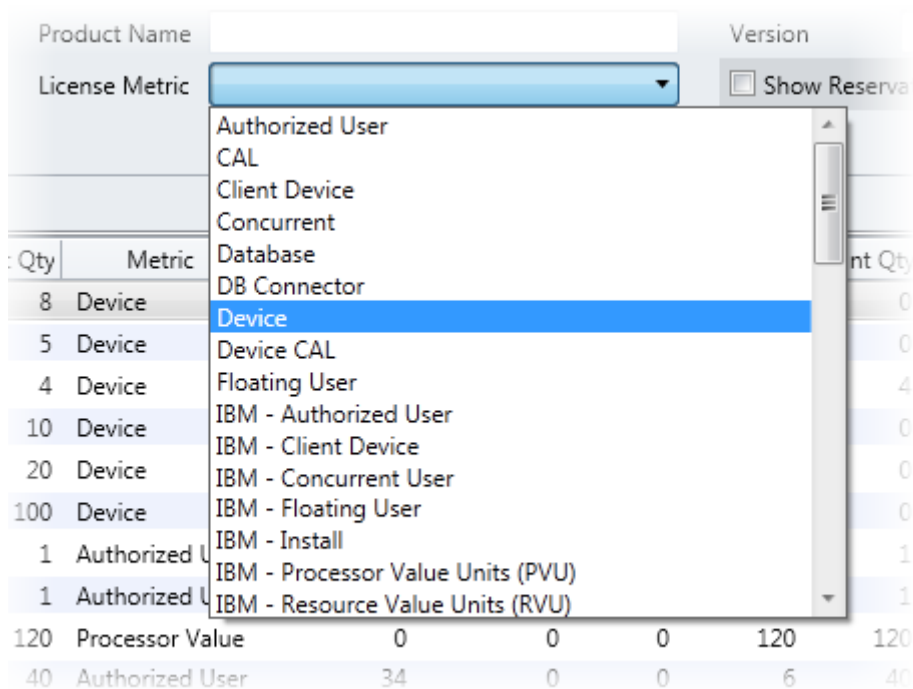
Product Name
Version
License Metric
Show Reserva

Authorized User
CAL
Client Device
Concurrent
Database
DB Connector
Device
Device CAL
Floating User
IBM - Authorized User
IBM - Client Device
IBM - Concurrent User
IBM - Floating User
IBM - Install
IBM - Processor Value Units (PVU)
IBM - Resource Value Units (RVU)

| : Qty | Metric | | | | nt Qty |
|---|---|---|---|---|---|
| 8 | Device | | | | 0 |
| 5 | Device | | | | 0 |
| 4 | Device | | | | 4 |
| 10 | Device | | | | 0 |
| 20 | Device | | | | 0 |
| 100 | Device | | | | 0 |
| 1 | Authorized U | | | | 1 |
| 1 | Authorized U | | | | 1 |
| 120 | Processor Value | 0 | 0 | 0 | 120 | 120 |
| 40 | Authorized User | 34 | 0 | 0 | 6 | 40 |